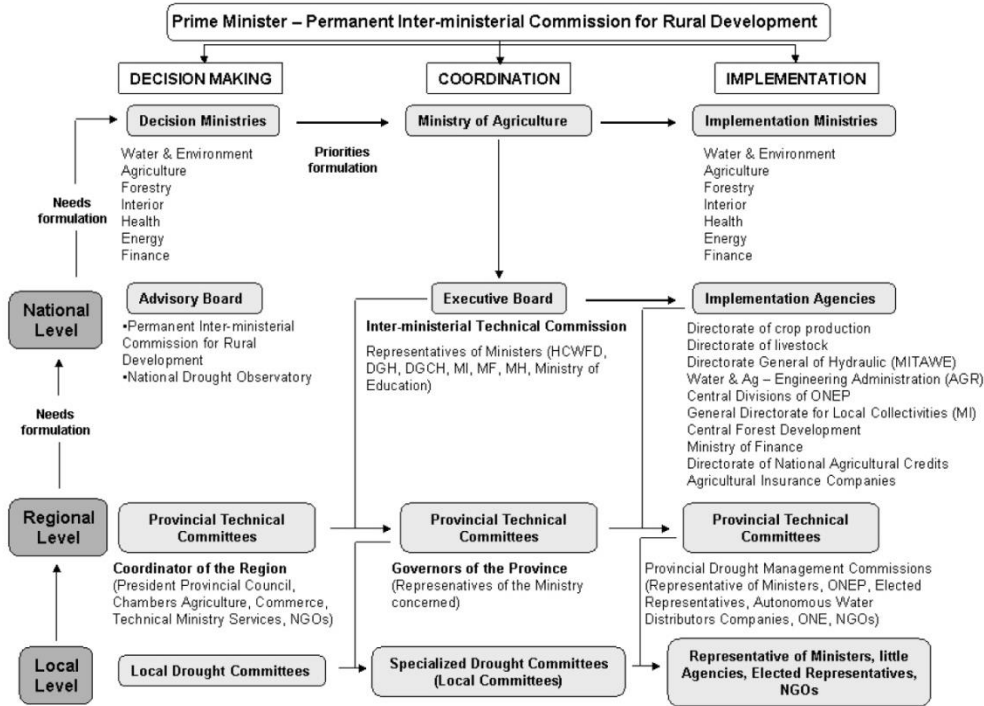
Prime Minister – Permanent Inter-ministerial Commission for Rural Development

DECISION MAKING

COORDINATION

IMPLEMENTATION

Decision Ministries

Water & Environment
Agriculture
Forestry
Interior
Health
Energy
Finance

Priorities formulation

Ministry of Agriculture

Implementation Ministries

Water & Environment
Agriculture
Forestry
Interior
Health
Energy
Finance

Needs formulation

National Level

Advisory Board

•Permanent Inter-ministerial Commission for Rural Development
•National Drought Observatory

Executive Board

Inter-ministerial Technical Commission

Representatives of Ministers (HCWFD, DGH, DGCH, MI, MF, MH, Ministry of Education)

Implementation Agencies

Directorate of crop production
Directorate of livestock
Directorate General of Hydraulic (MITAWE)
Water & Ag – Engineering Administration (AGR)
Central Divisions of ONEP
General Directorate for Local Collectivities (MI)
Central Forest Development
Ministry of Finance
Directorate of National Agricultural Credits
Agricultural Insurance Companies

Needs formulation

Regional Level

Provincial Technical Committees

Coordinator of the Region
(President Provincial Council, Chambers Agriculture, Commerce, Technical Ministry Services, NGOs)

Provincial Technical Committees

Governors of the Province
(Represenatives of the Ministry concerned)

Provincial Technical Committees

Provincial Drought Management Commissions (Representative of Ministers, ONEP, Elected Representatives, Autonomous Water Distributors Companies, ONE, NGOs)

Local Level

Local Drought Committees

Specialized Drought Committees (Local Committees)

Representative of Ministers, little Agencies, Elected Representatives, NGOs